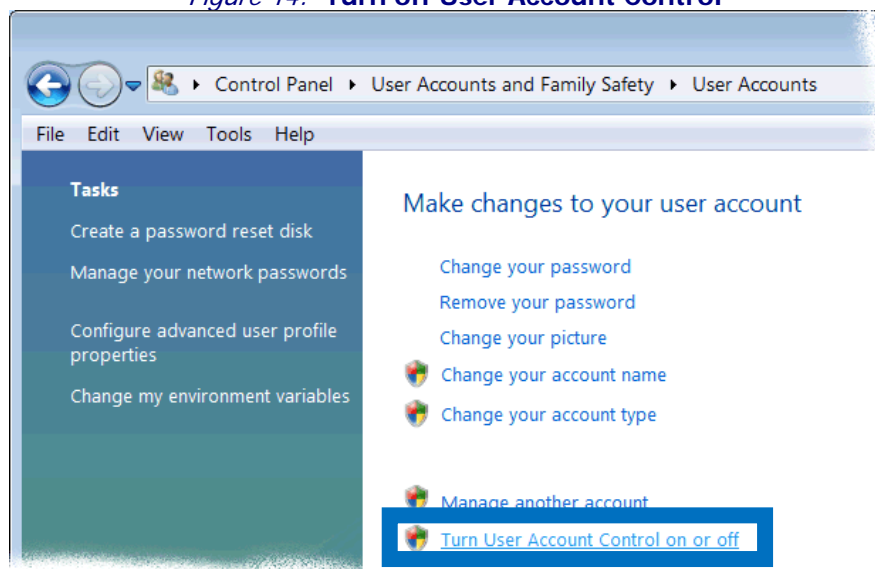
Figure 14. Turn on User Account Control

Control Panel ▸ User Accounts and Family Safety ▸ User Accounts

File Edit View Tools Help

Tasks

Create a password reset disk

Manage your network passwords

Configure advanced user profile properties

Change my environment variables

Make changes to your user account

Change your password

Remove your password

Change your picture

Change your account name

Change your account type

Manage another account

Turn User Account Control on or off